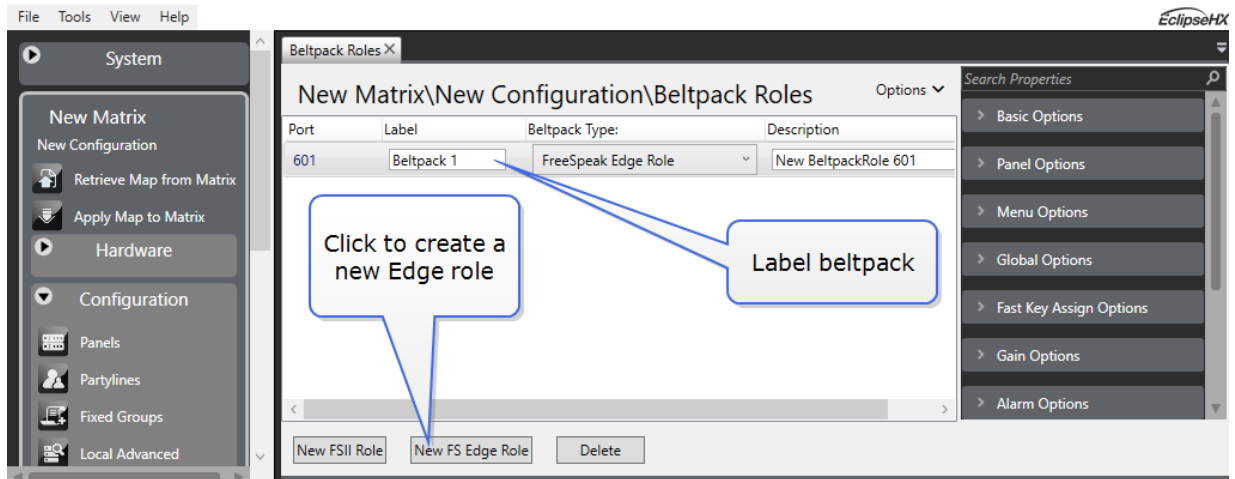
File Tools View Help

EclipseHX

System

New Matrix
New Configuration
Retrieve Map from Matrix
Apply Map to Matrix

Hardware

Configuration
Panels
Partylines
Fixed Groups
Local Advanced

Beltpack Roles ✕

New Matrix\New Configuration\Beltpack Roles

Options

| Port | Label | Beltpack Type: | Description |
|---|---|---|---|
| 601 | Beltpack 1 | FreeSpeak Edge Role | New BeltpackRole 601 |

Click to create a new Edge role

Label beltpack

New FSII Role   New FS Edge Role   Delete

Search Properties

Basic Options
Panel Options
Menu Options
Global Options
Fast Key Assign Options
Gain Options
Alarm Options